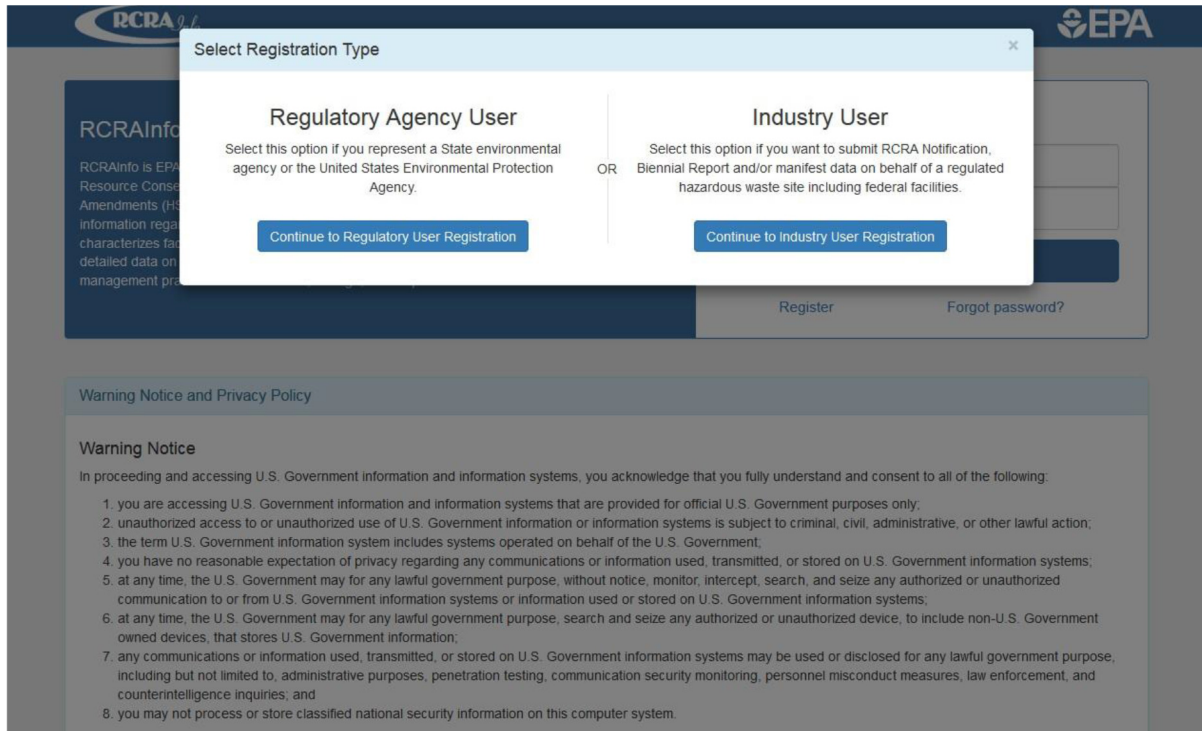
RCRA Info

EPA

Select Registration Type

×

Regulatory Agency User

Select this option if you represent a State environmental agency or the United States Environmental Protection Agency.

Continue to Regulatory User Registration

OR

Industry User

Select this option if you want to submit RCRA Notification, Biennial Report and/or manifest data on behalf of a regulated hazardous waste site including federal facilities.

Continue to Industry User Registration

RCRAInfo

RCRAInfo is EPA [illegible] Resource Conse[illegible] Amendments (HS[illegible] information rega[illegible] characterizes fac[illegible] detailed data on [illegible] management pra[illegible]

Register

Forgot password?

Warning Notice and Privacy Policy

Warning Notice

In proceeding and accessing U.S. Government information and information systems, you acknowledge that you fully understand and consent to all of the following:

1. you are accessing U.S. Government information and information systems that are provided for official U.S. Government purposes only;
2. unauthorized access to or unauthorized use of U.S. Government information or information systems is subject to criminal, civil, administrative, or other lawful action;
3. the term U.S. Government information system includes systems operated on behalf of the U.S. Government;
4. you have no reasonable expectation of privacy regarding any communications or information used, transmitted, or stored on U.S. Government information systems;
5. at any time, the U.S. Government may for any lawful government purpose, without notice, monitor, intercept, search, and seize any authorized or unauthorized communication to or from U.S. Government information systems or information used or stored on U.S. Government information systems;
6. at any time, the U.S. Government may for any lawful government purpose, search and seize any authorized or unauthorized device, to include non-U.S. Government owned devices, that stores U.S. Government information;
7. any communications or information used, transmitted, or stored on U.S. Government information systems may be used or disclosed for any lawful government purpose, including but not limited to, administrative purposes, penetration testing, communication security monitoring, personnel misconduct measures, law enforcement, and counterintelligence inquiries; and
8. you may not process or store classified national security information on this computer system.